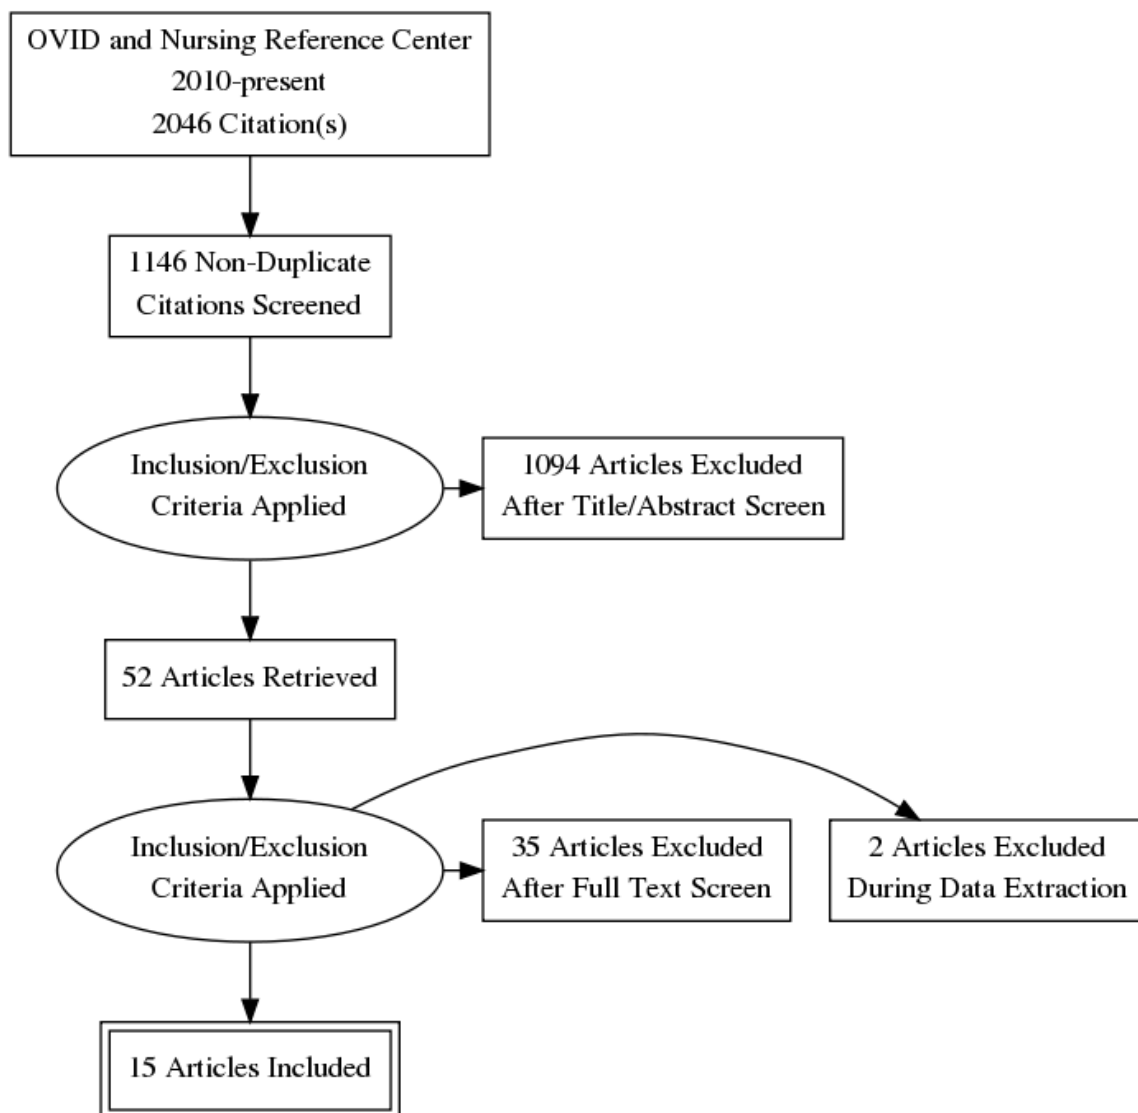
OVID and Nursing Reference Center
2010-present
2046 Citation(s)

1146 Non-Duplicate Citations Screened

Inclusion/Exclusion Criteria Applied

1094 Articles Excluded After Title/Abstract Screen

52 Articles Retrieved

Inclusion/Exclusion Criteria Applied

35 Articles Excluded After Full Text Screen

2 Articles Excluded During Data Extraction

15 Articles Included